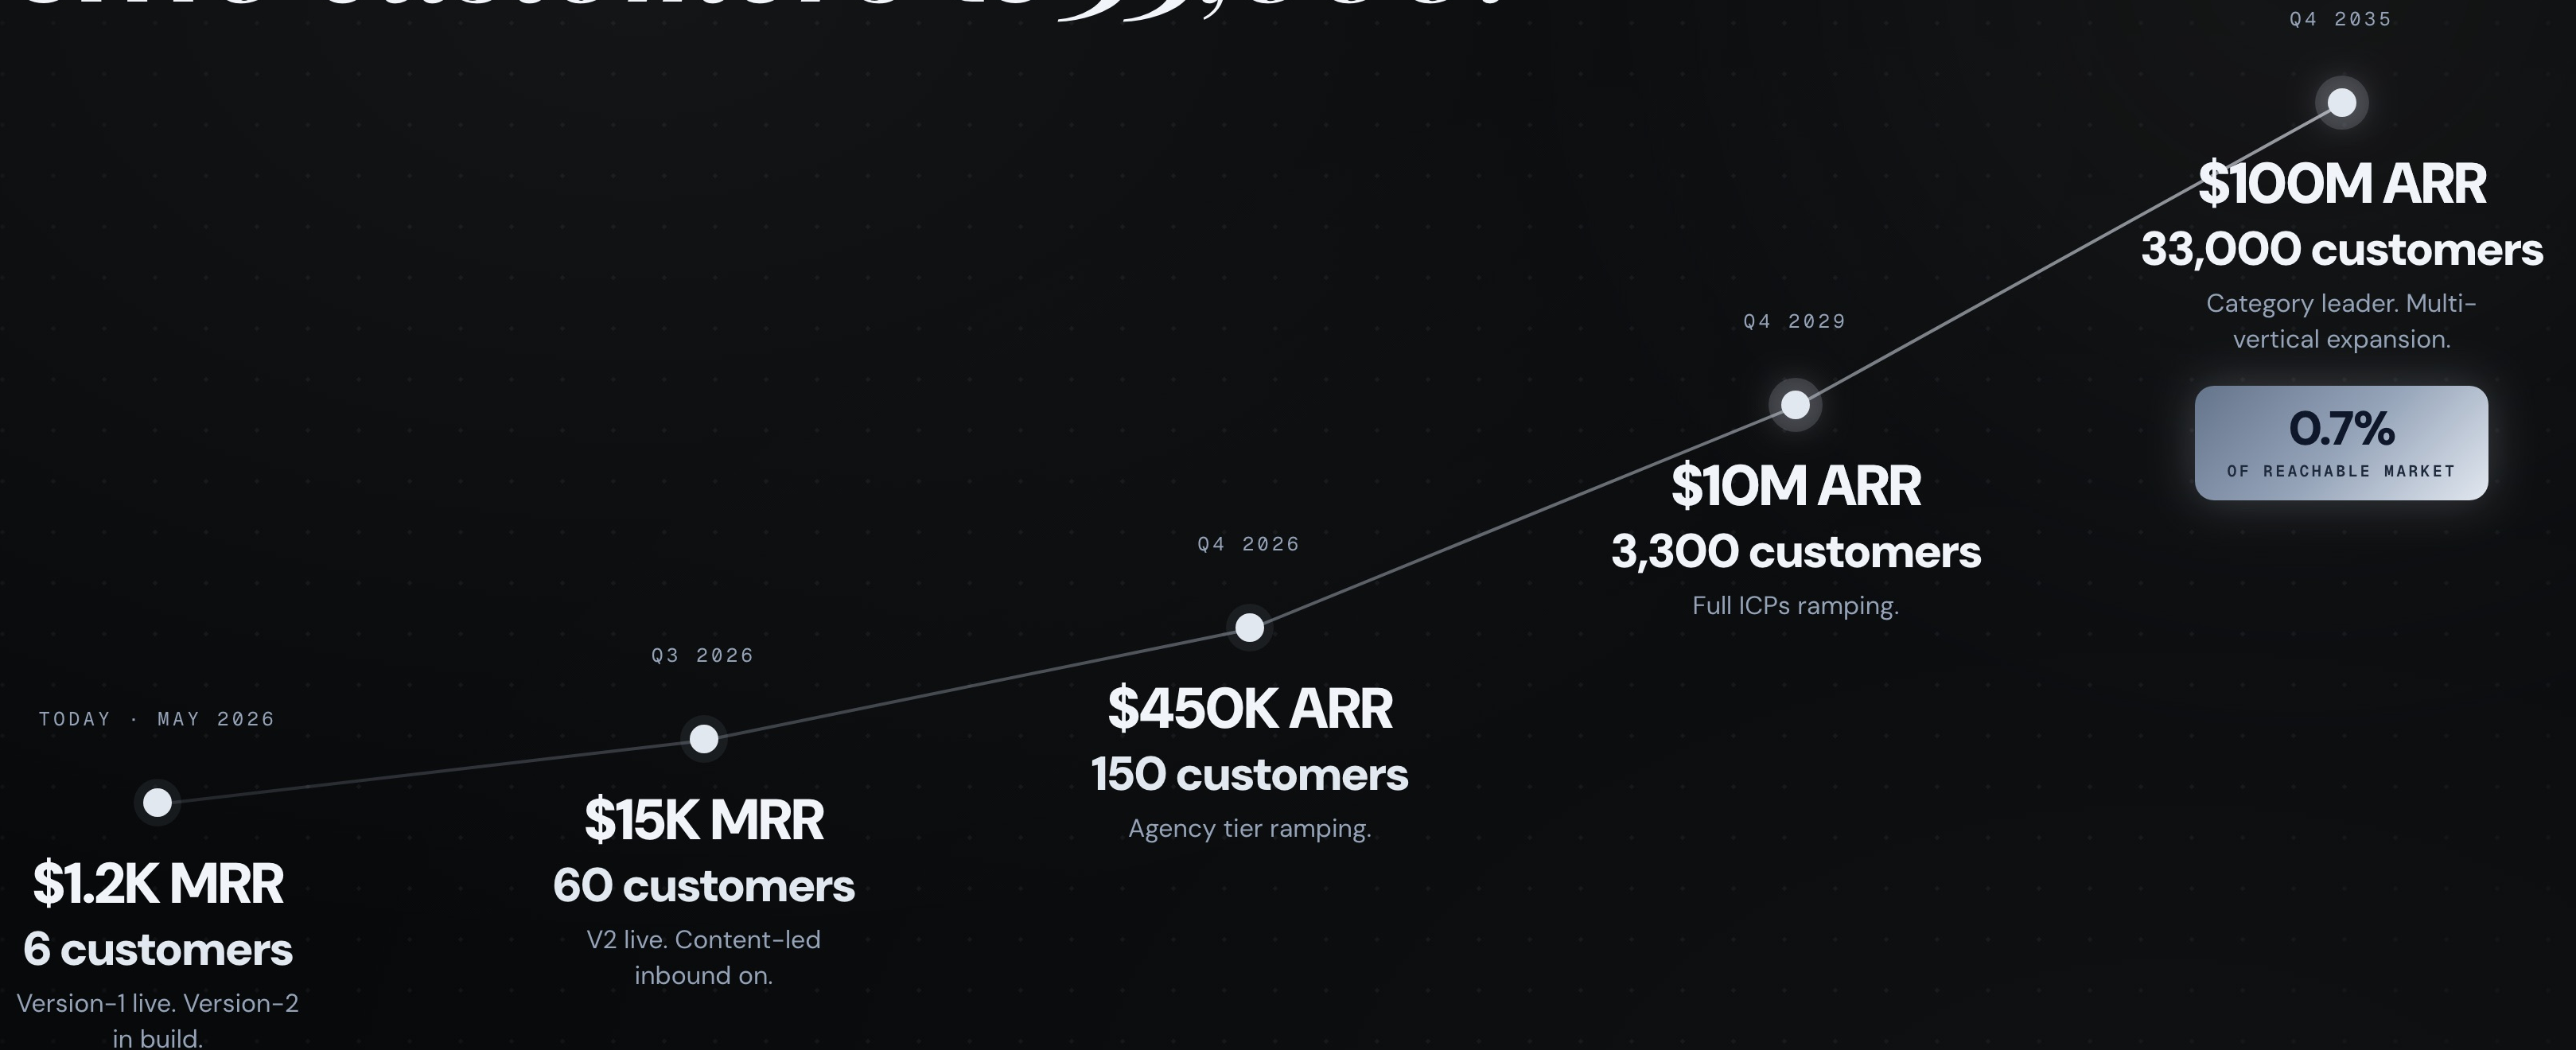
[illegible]

TODAY · MAY 2026

$1.2K MRR
6 customers
Version-1 live. Version-2 in build.

Q3 2026

$15K MRR
60 customers
V2 live. Content-led inbound on.

Q4 2026

$450K ARR
150 customers
Agency tier ramping.

Q4 2029

$10M ARR
3,300 customers
Full ICPs ramping.

Q4 2035

$100M ARR
33,000 customers
Category leader. Multi-vertical expansion.

0.7%
OF REACHABLE MARKET